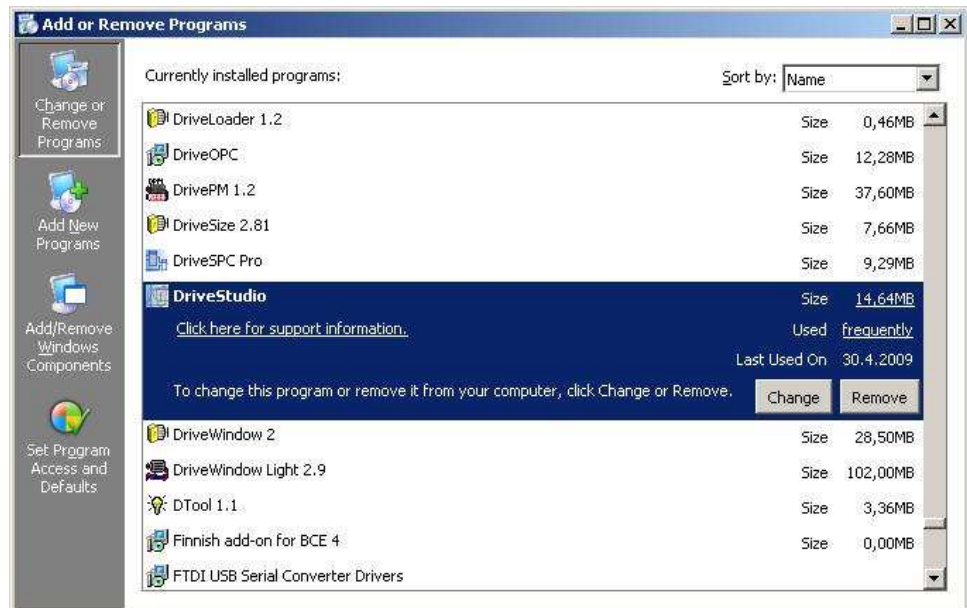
Add or Remove Programs

Change or Remove Programs

Add New Programs

Add/Remove Windows Components

Set Program Access and Defaults

Currently installed programs:

Sort by: Name

| | | |
|---|---|---|
| DriveLoader 1.2 | Size | 0,46MB |
| DriveOPC | Size | 12,28MB |
| DrivePM 1.2 | Size | 37,60MB |
| DriveSize 2.81 | Size | 7,66MB |
| DriveSPC Pro | Size | 9,29MB |
| DriveStudio | Size | 14,64MB |
| Click here for support information. | Used | frequently |
| | Last Used On | 30.4.2009 |

To change this program or remove it from your computer, click Change or Remove.

Change

Remove

| | | |
|---|---|---|
| DriveWindow 2 | Size | 28,50MB |
| DriveWindow Light 2.9 | Size | 102,00MB |
| DTool 1.1 | Size | 3,36MB |
| Finnish add-on for BCE 4 | Size | 0,00MB |
| FTDI USB Serial Converter Drivers | | |